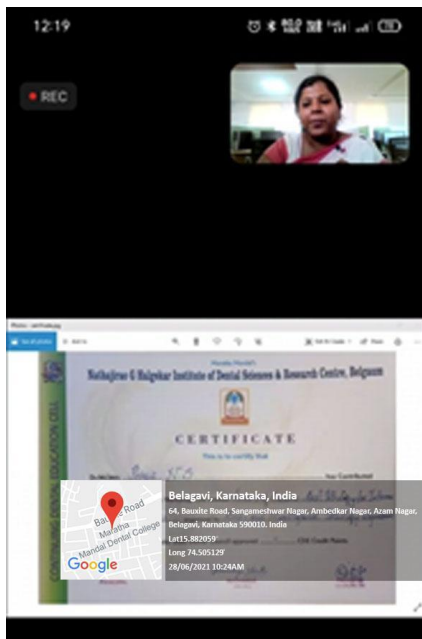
12:19

REC

Nathajirao G Halgekar Institute of Dental Sciences & Research Centre, Belgaum

CONTINUING DENTAL EDUCATION CELL

CERTIFICATE

This is to certify that

Bauxite Road
Maratha
Mandal Dental College
Google

Belagavi, Karnataka, India
64, Bauxite Road, Sangameshwar Nagar, Ambedkar Nagar, Azam Nagar, Belagavi, Karnataka 590010, India
Lat 15.882059
Long 74.505129
28/06/2021 10:24AM